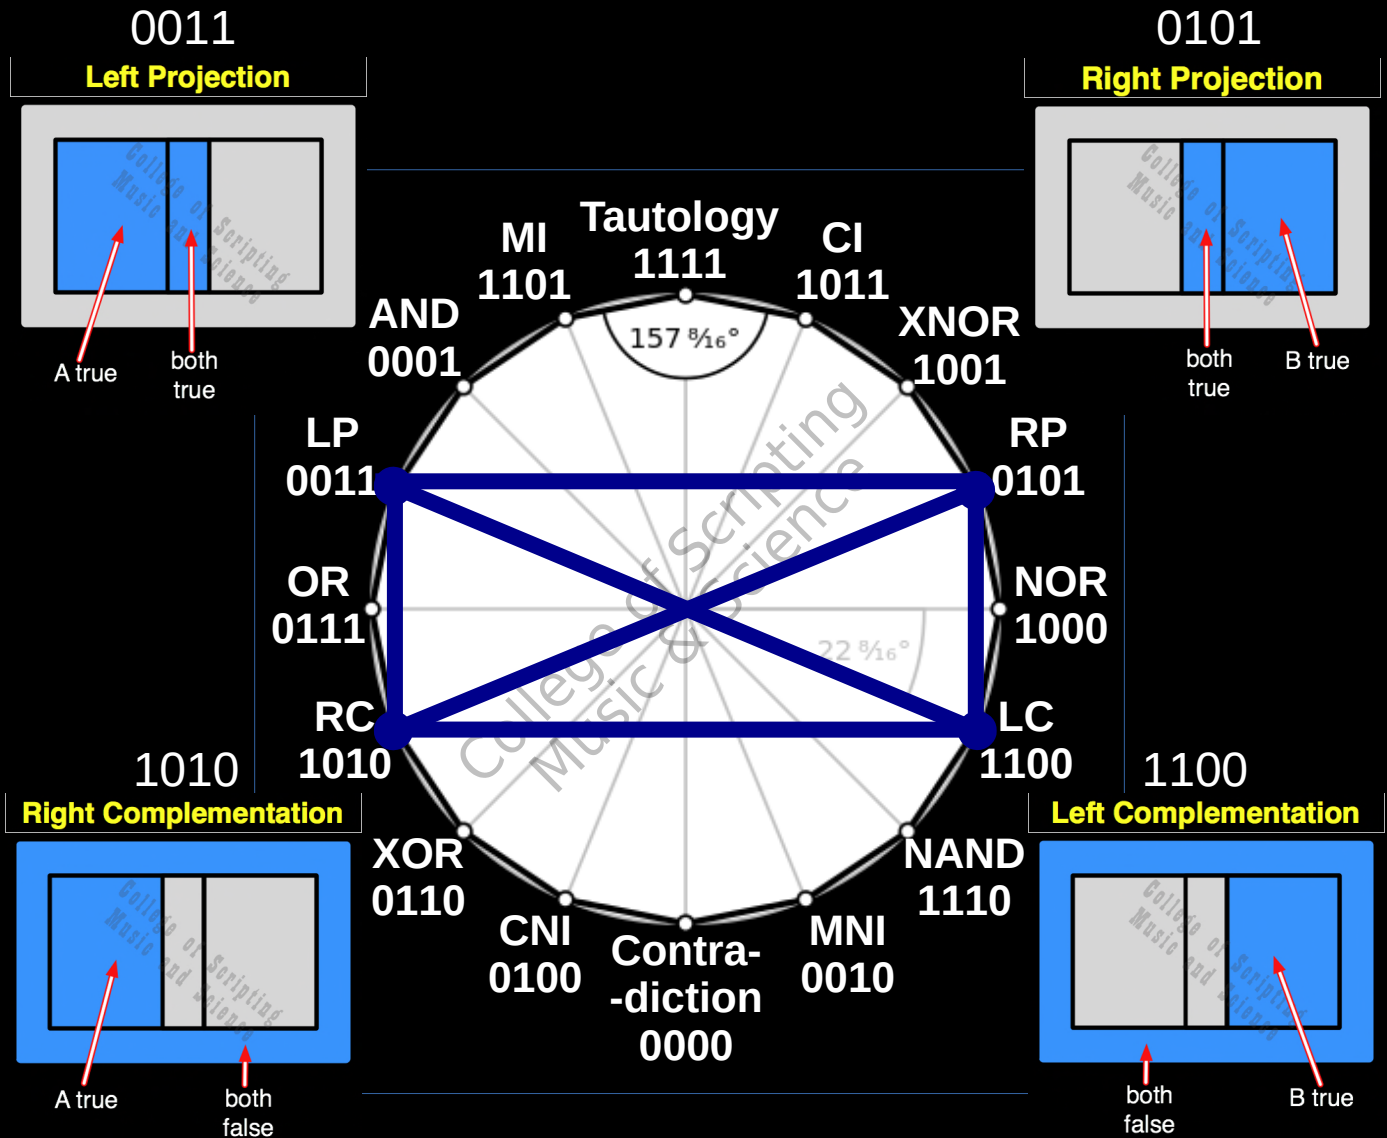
0011
Left Projection

A true
both true

0101
Right Projection

both true
B true

Tautology
1111

MI
1101

CI
1011

AND
0001

XNOR
1001

157 $\frac{8}{16}$°

LP
0011

RP
0101

OR
0111

NOR
1000

22 $\frac{8}{16}$°

College of Scripting Music & Science

RC
1010

LC
1100

XOR
0110

NAND
1110

CNI
0100

MNI
0010

Contra-
-diction
0000

1010
Right Complementation

A true
both false

1100
Left Complementation

both false
B true